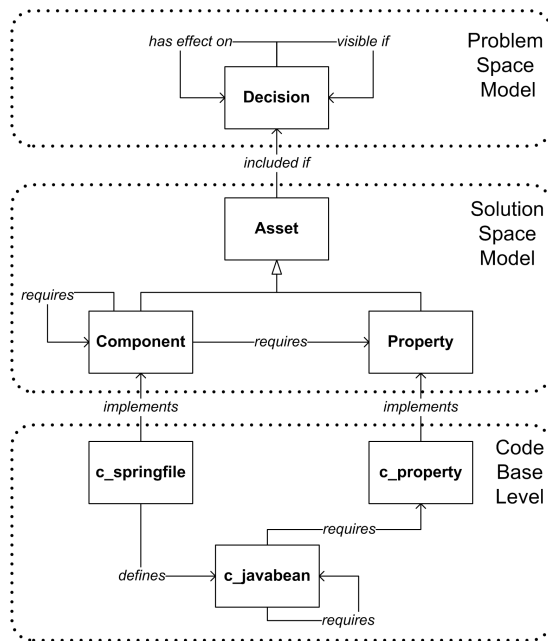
has effect on

visible if

Decision

Problem Space Model

included if

Asset

Solution Space Model

requires

Component

requires

Property

implements

implements

c_springfile

c_property

Code Base Level

requires

defines

c_javabean

requires